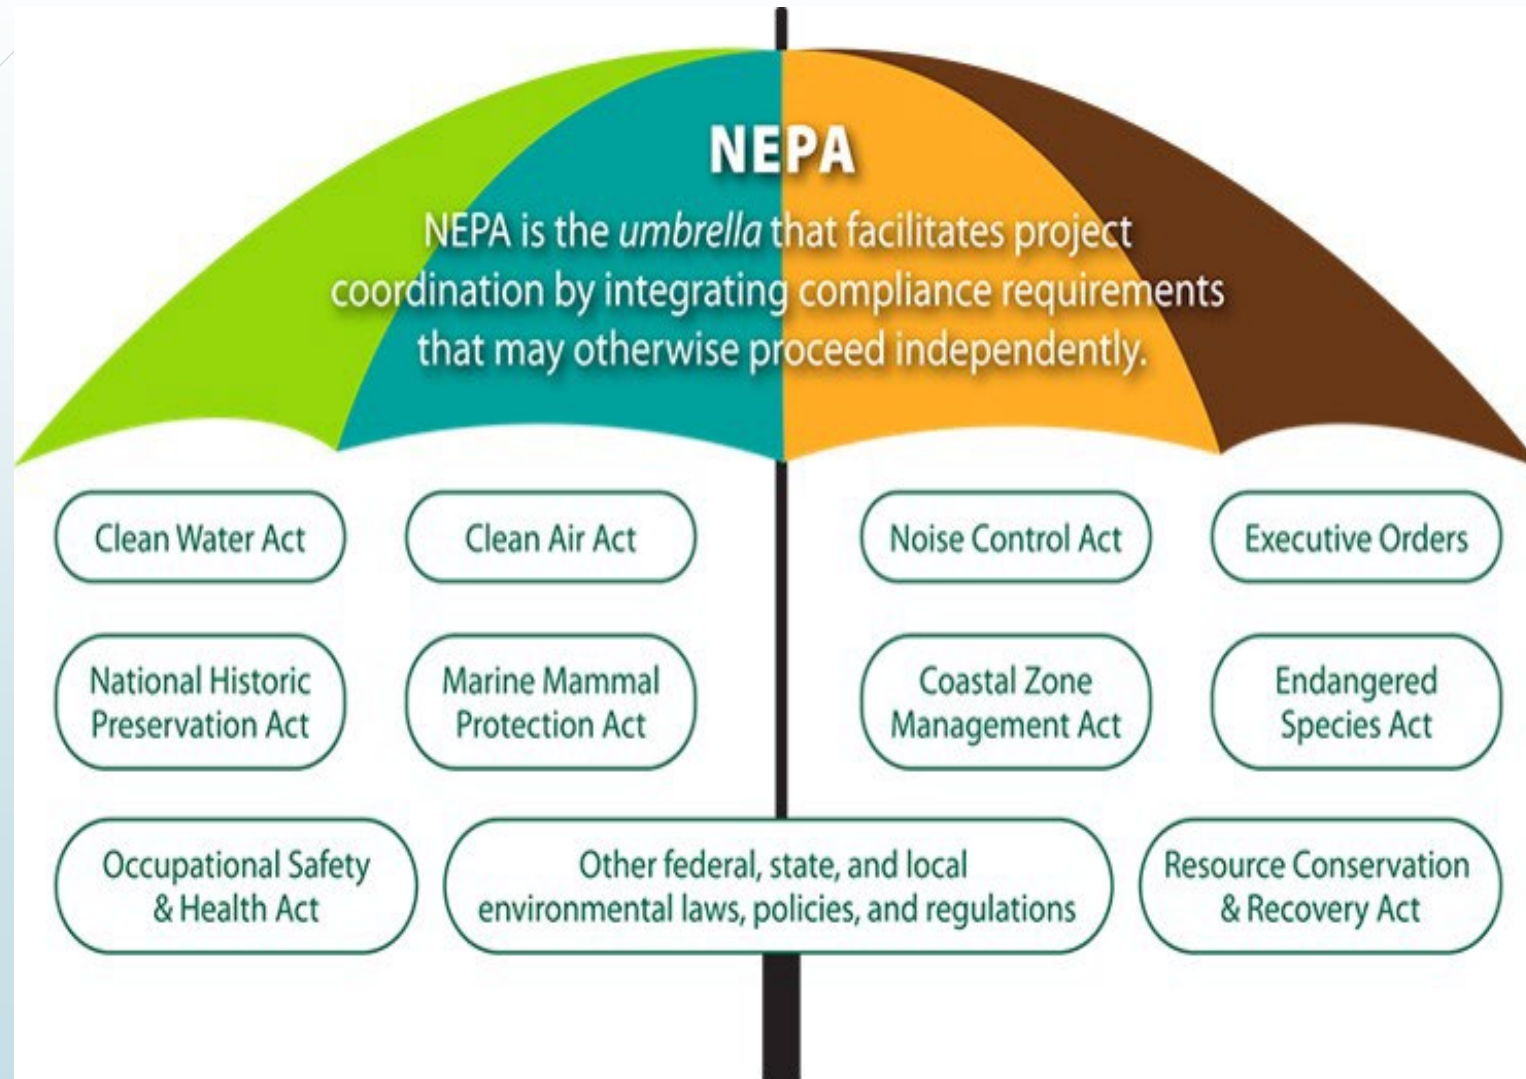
NEPA

NEPA is the *umbrella* that facilitates project coordination by integrating compliance requirements that may otherwise proceed independently.

Clean Water Act

Clean Air Act

Noise Control Act

Executive Orders

National Historic Preservation Act

Marine Mammal Protection Act

Coastal Zone Management Act

Endangered Species Act

Occupational Safety & Health Act

Other federal, state, and local environmental laws, policies, and regulations

Resource Conservation & Recovery Act